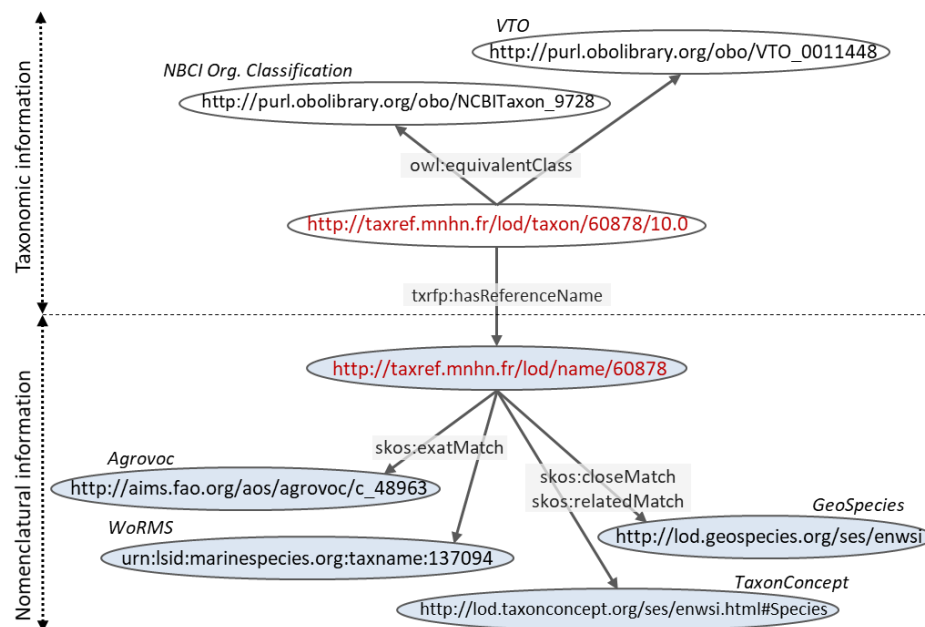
Taxonomic information

VTO
http://purl.obolibrary.org/obo/VTO_0011448

NBCI Org. Classification
http://purl.obolibrary.org/obo/NCBITaxon_9728

owl:equivalentClass

http://taxref.mnhn.fr/lod/taxon/60878/10.0

txrfp:hasReferenceName

Nomenclatural information

http://taxref.mnhn.fr/lod/name/60878

skos:exatMatch

skos:closeMatch
skos:relatedMatch

Agrovoc
http://aims.fao.org/aos/agrovoc/c_48963

WoRMS
urn:lsid:marinespecies.org:taxname:137094

GeoSpecies
http://lod.geospecies.org/ses/enwsi

TaxonConcept
http://lod.taxonconcept.org/ses/enwsi.html#Species